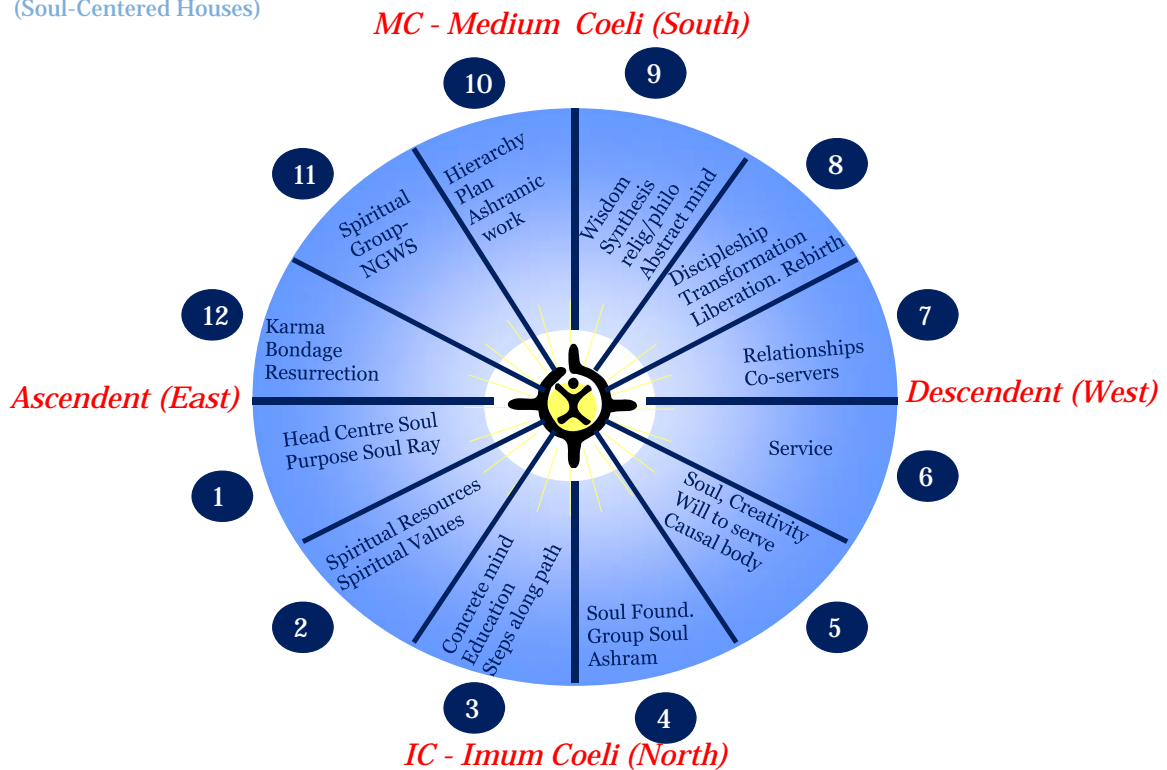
(Soul-Centered Houses)

MC - Medium Coeli (South)

10
Hierarchy
Plan
Ashramic
work

9
Wisdom
Synthesis
relig/philo
Abstract mind

11
Spiritual
Group-
NGWS

8
Discipleship
Transformation
Liberation. Rebirth

12
Karma
Bondage
Resurrection

7
Relationships
Co-servers

Ascendent (East)

Descendent (West)

Head Centre Soul
Purpose Soul Ray

1

Service

6

Spiritual Resources
Spiritual Values

2

Soul, Creativity
Will to serve
Causal body

5

Concrete mind
Education
Steps along path

3

Soul Found.
Group Soul
Ashram

4

IC - Imum Coeli (North)